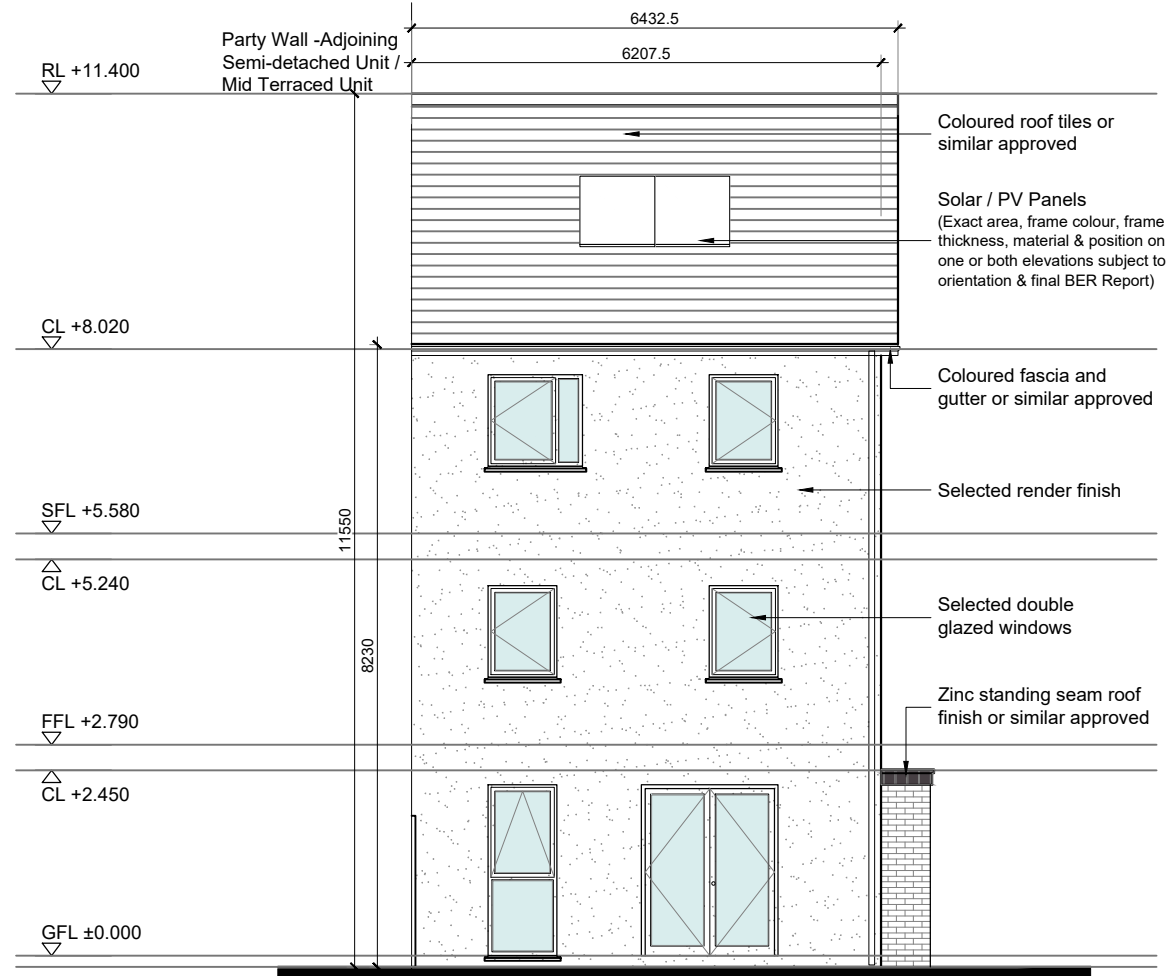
6432.5

Party Wall -Adjoining Semi-detached Unit / Mid Terraced Unit

6207.5

RL +11.400

Coloured roof tiles or similar approved

Solar / PV Panels
(Exact area, frame colour, frame thickness, material & position on one or both elevations subject to orientation & final BER Report)

CL +8.020

Coloured fascia and gutter or similar approved

Selected render finish

SFL +5.580

11550

CL +5.240

Selected double glazed windows

8230

Zinc standing seam roof finish or similar approved

FFL +2.790

CL +2.450

GFL ±0.000